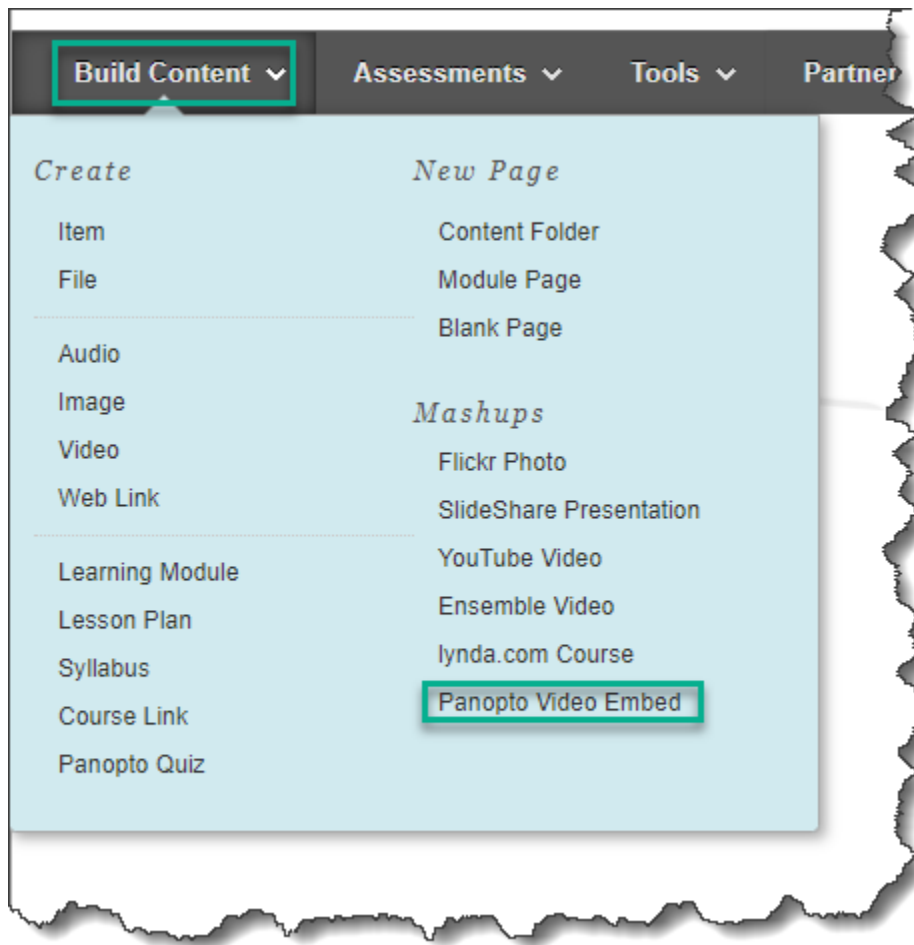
Build Content Assessments Tools Partner

Create

Item
File

Audio
Image
Video
Web Link

Learning Module
Lesson Plan
Syllabus
Course Link
Panopto Quiz

New Page

Content Folder
Module Page
Blank Page

Mashups

Flickr Photo
SlideShare Presentation
YouTube Video
Ensemble Video
lynda.com Course
Panopto Video Embed